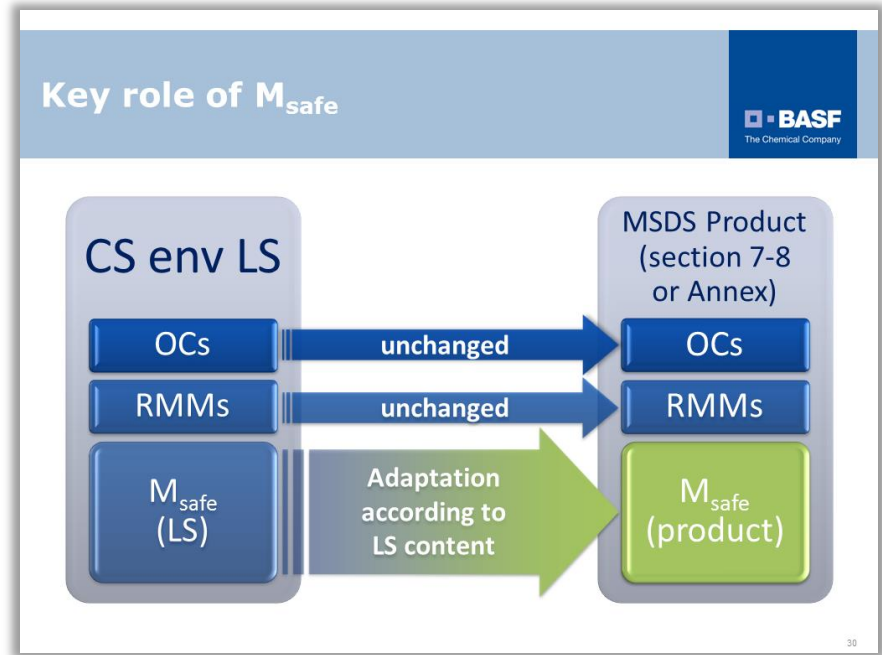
Key role of $M_{safe}$

BASF
The Chemical Company

CS env LS

OCs

RMMs

$M_{safe}$
(LS)

unchanged

unchanged

Adaptation according to LS content

MSDS Product (section 7-8 or Annex)

OCs

RMMs

$M_{safe}$
(product)

30